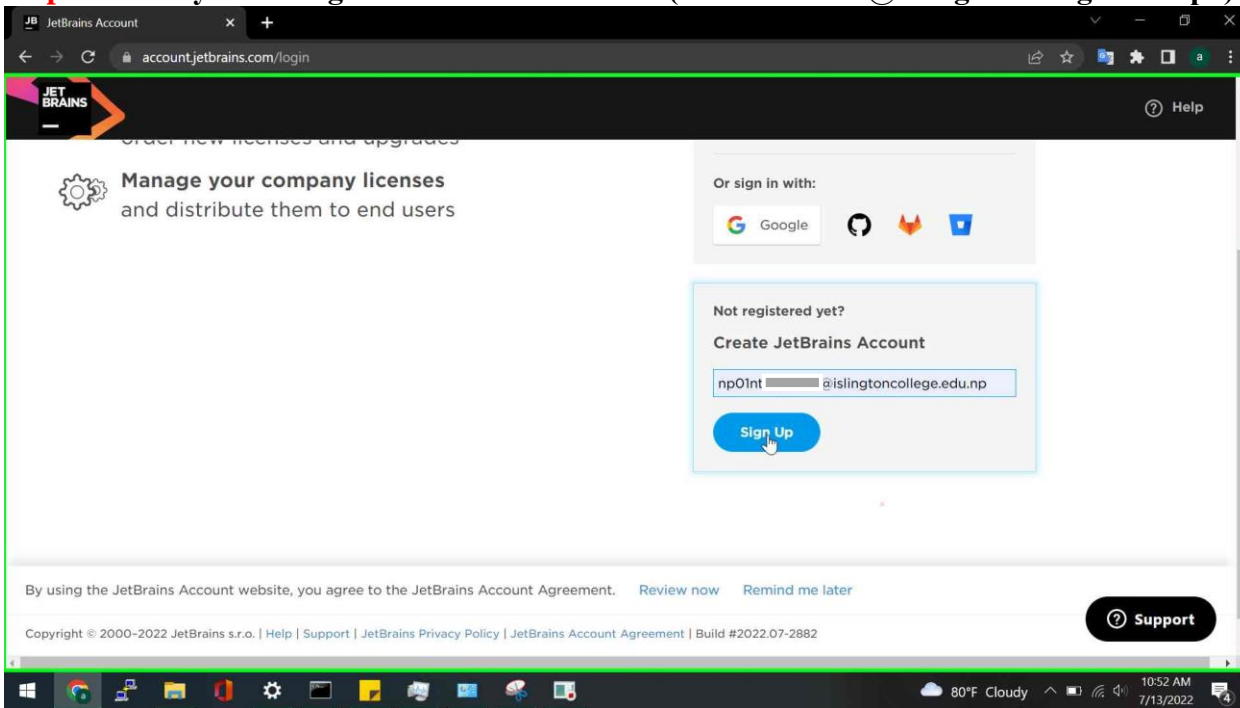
JB JetBrains Account

account.jetbrains.com/login

JET BRAINS

Help

Manage your company licenses
and distribute them to end users

Or sign in with:

Google

Not registered yet?

Create JetBrains Account

np01nt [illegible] @islingtoncollege.edu.np

Sign Up

By using the JetBrains Account website, you agree to the JetBrains Account Agreement. Review now Remind me later

Copyright © 2000-2022 JetBrains s.r.o. | Help | Support | JetBrains Privacy Policy | JetBrains Account Agreement | Build #2022.07-2882

Support

80°F Cloudy

10:52 AM
7/13/2022